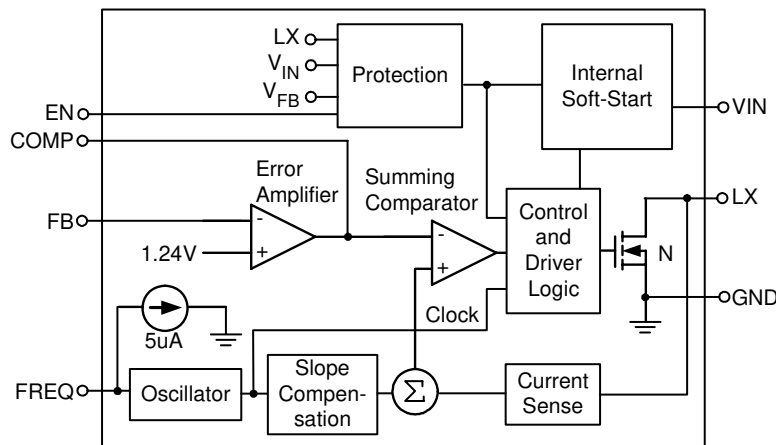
LX
$V_{IN}$
$V_{FB}$
Protection
Internal Soft-Start
VIN
EN
COMP
Error Amplifier
Summing Comparator
FB
-
+
1.24V
-
+
Control and Driver Logic
LX
N
GND
5uA
Clock
FREQ
Oscillator
Slope Compensation
$\Sigma$
Current Sense